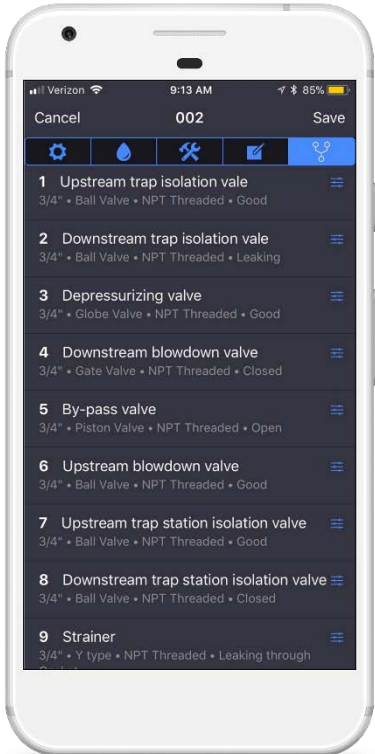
Verizon 9:13 AM 85%

Cancel 002 Save

1 Upstream trap isolation vale
3/4" • Ball Valve • NPT Threaded • Good

2 Downstream trap isolation vale
3/4" • Ball Valve • NPT Threaded • Leaking

3 Depressurizing valve
3/4" • Globe Valve • NPT Threaded • Good

4 Downstream blowdown valve
3/4" • Gate Valve • NPT Threaded • Closed

5 By-pass valve
3/4" • Piston Valve • NPT Threaded • Open

6 Upstream blowdown valve
3/4" • Ball Valve • NPT Threaded • Good

7 Upstream trap station isolation valve
3/4" • Ball Valve • NPT Threaded • Good

8 Downstream trap station isolation valve
3/4" • Ball Valve • NPT Threaded • Closed

9 Strainer
3/4" • Y type • NPT Threaded • Leaking through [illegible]